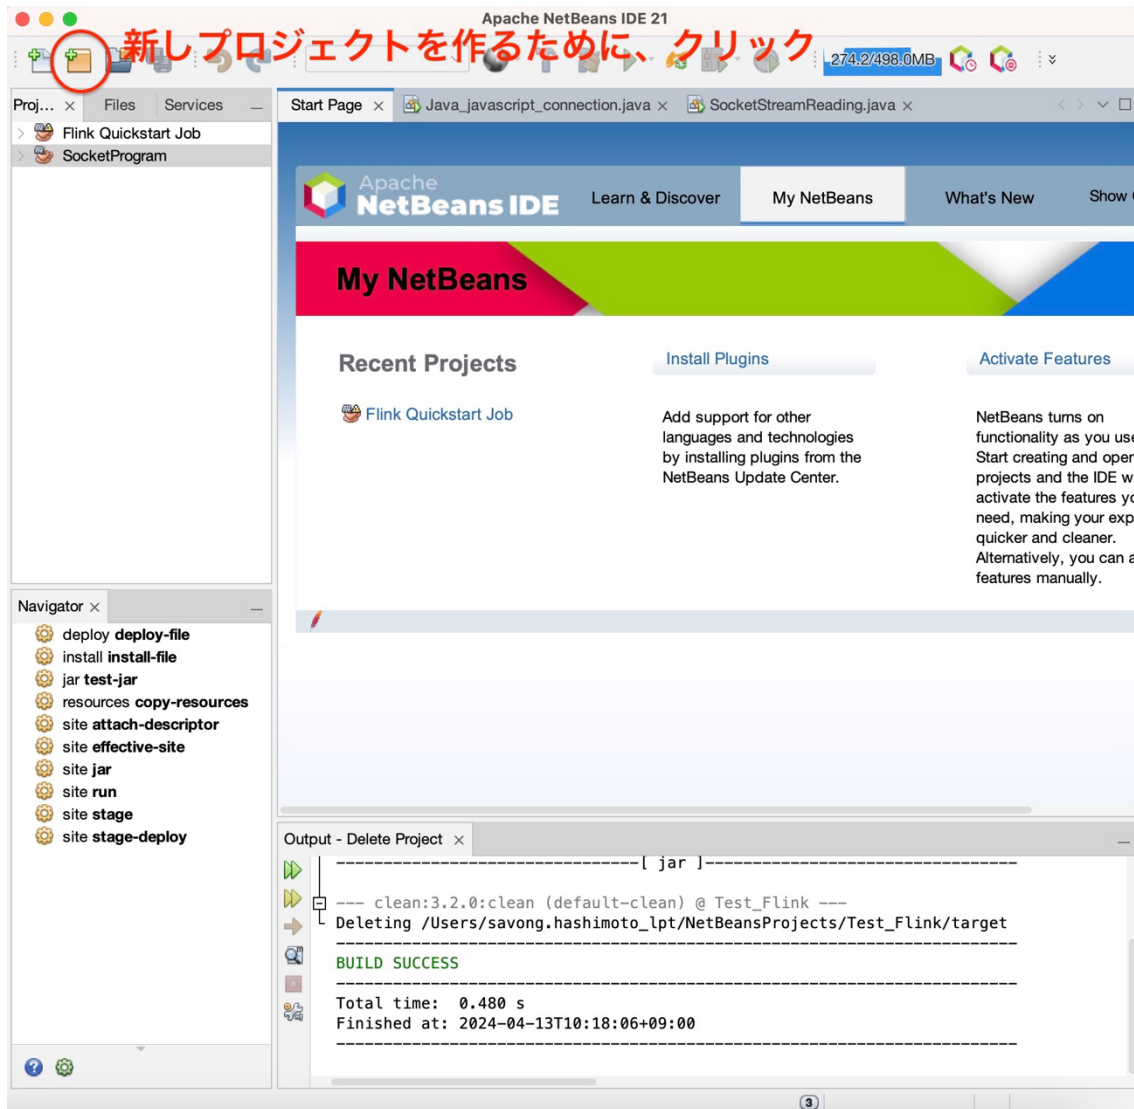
Apache NetBeans IDE 21

新しプロジェクトを作るために、クリック

274.2/498.0MB

Proj... × Files Services

Flink Quickstart Job
SocketProgram

Start Page × Java_javascript_connection.java × SocketStreamReading.java ×

Apache NetBeans IDE

Learn & Discover My NetBeans What's New Show

My NetBeans

Recent Projects

Flink Quickstart Job

Install Plugins

Add support for other languages and technologies by installing plugins from the NetBeans Update Center.

Activate Features

NetBeans turns on functionality as you use Start creating and open projects and the IDE w activate the features yo need, making your exp quicker and cleaner. Alternatively, you can a features manually.

Navigator ×

deploy **deploy-file**
install **install-file**
jar **test-jar**
resources **copy-resources**
site **attach-descriptor**
site **effective-site**
site **jar**
site **run**
site **stage**
site **stage-deploy**

Output - Delete Project ×

--------------------------------[ jar ]--------------------------------

--- clean:3.2.0:clean (default-clean) @ Test_Flink ---
Deleting /Users/savong.hashimoto_lpt/NetBeansProjects/Test_Flink/target
------------------------------------------------------------------------
BUILD SUCCESS
------------------------------------------------------------------------
Total time: 0.480 s
Finished at: 2024-04-13T10:18:06+09:00
------------------------------------------------------------------------

3